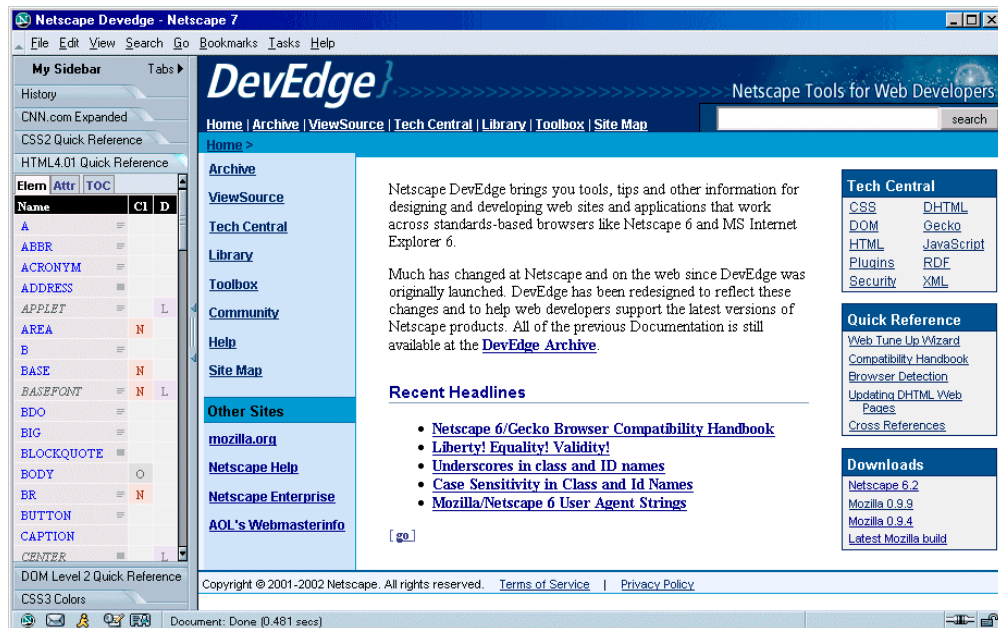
Netscape Devedge - Netscape 7

File Edit View Search Go Bookmarks Tasks Help

My Sidebar Tabs

History
CNN.com Expanded
CSS2 Quick Reference
HTML4.01 Quick Reference

Elem Attr TOC

| Name | Cl | D |
|---|---|---|
| A | | |
| ABBR | | |
| ACRONYM | | |
| ADDRESS | | |
| APPLET | | L |
| AREA | N | |
| B | | |
| BASE | N | |
| BASEFONT | N | L |
| BDO | | |
| BIG | | |
| BLOCKQUOTE | | |
| BODY | O | |
| BR | N | |
| BUTTON | | |
| CAPTION | | |
| CENTER | | L |

DOM Level 2 Quick Reference
CSS3 Colors

DevEdge

Netscape Tools for Web Developers

Home | Archive | ViewSource | Tech Central | Library | Toolbox | Site Map

search

Home >

Archive
ViewSource
Tech Central
Library
Toolbox
Community
Help
Site Map

Other Sites
mozilla.org
Netscape Help
Netscape Enterprise
AOL's Webmasterinfo

Netscape DevEdge brings you tools, tips and other information for designing and developing web sites and applications that work across standards-based browsers like Netscape 6 and MS Internet Explorer 6.

Much has changed at Netscape and on the web since DevEdge was originally launched. DevEdge has been redesigned to reflect these changes and to help web developers support the latest versions of Netscape products. All of the previous Documentation is still available at the DevEdge Archive.

Recent Headlines

• Netscape 6/Gecko Browser Compatibility Handbook
• Liberty! Equality! Validity!
• Underscores in class and ID names
• Case Sensitivity in Class and Id Names
• Mozilla/Netscape 6 User Agent Strings

[go]

Tech Central
CSS DHTML
DOM Gecko
HTML JavaScript
Plugins RDF
Security XML

Quick Reference
Web Tune Up Wizard
Compatibility Handbook
Browser Detection
Updating DHTML Web Pages
Cross References

Downloads
Netscape 6.2
Mozilla 0.9.9
Mozilla 0.9.4
Latest Mozilla build

Copyright © 2001-2002 Netscape. All rights reserved. Terms of Service | Privacy Policy

Document: Done (0.481 secs)